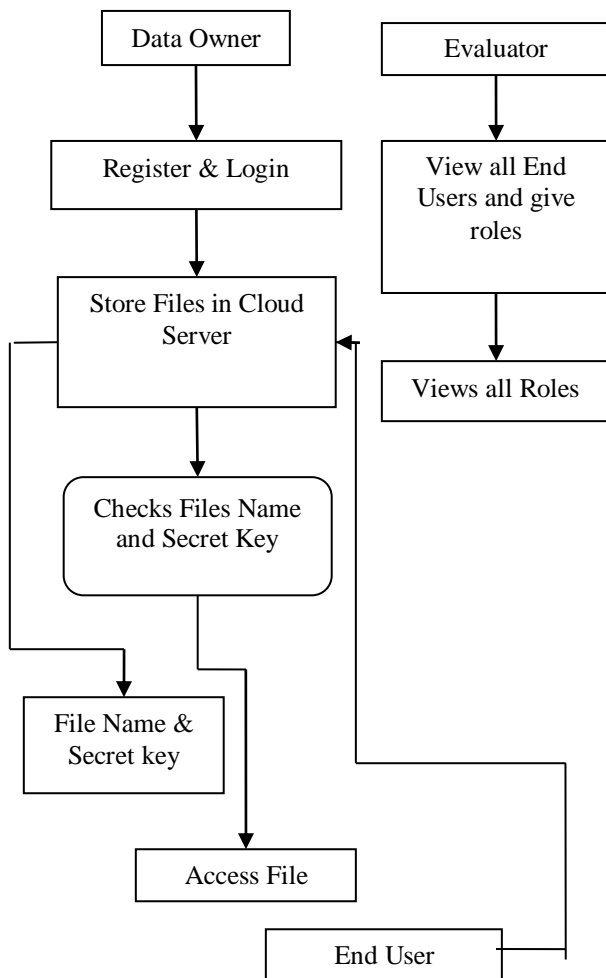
Data Owner

Evaluator

Register & Login

View all End Users and give roles

Store Files in Cloud Server

Views all Roles

Checks Files Name and Secret Key

File Name & Secret key

Access File

End User